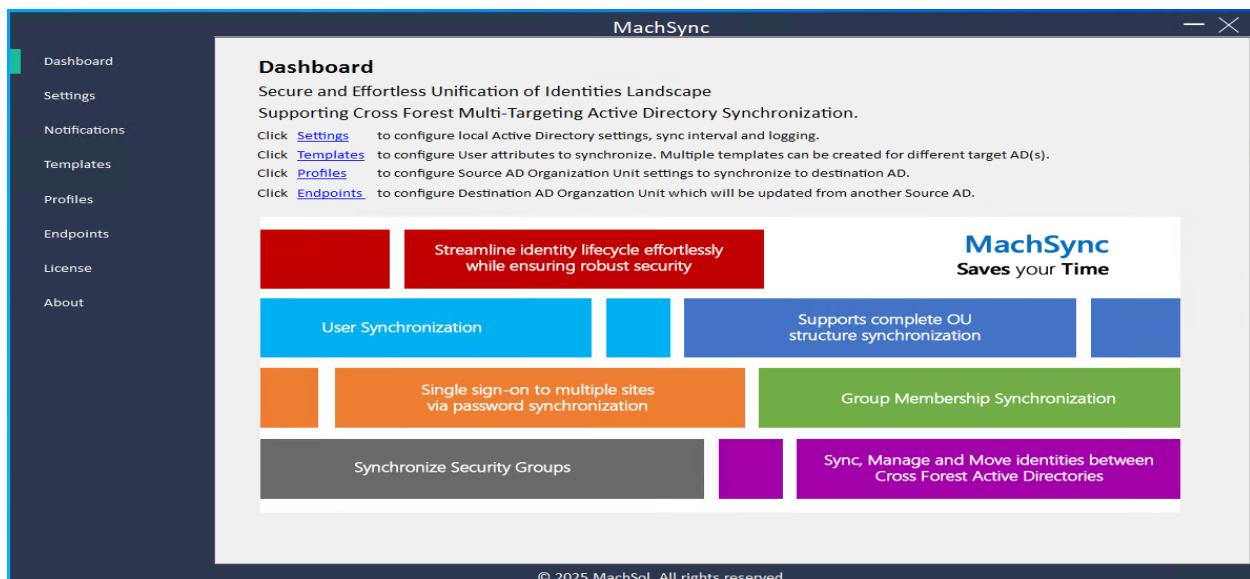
MachSync

Dashboard
Settings
Notifications
Templates
Profiles
Endpoints
License
About

Dashboard
Secure and Effortless Unification of Identities Landscape
Supporting Cross Forest Multi-Targeting Active Directory Synchronization.

Click Settings to configure local Active Directory settings, sync interval and logging.
Click Templates to configure User attributes to synchronize. Multiple templates can be created for different target AD(s).
Click Profiles to configure Source AD Organization Unit settings to synchronize to destination AD.
Click Endpoints to configure Destination AD Organzation Unit which will be updated from another Source AD.

Streamline identity lifecycle effortlessly while ensuring robust security

MachSync
Saves your Time

User Synchronization

Supports complete OU structure synchronization

Single sign-on to multiple sites via password synchronization

Group Membership Synchronization

Synchronize Security Groups

Sync, Manage and Move identities between Cross Forest Active Directories

© 2025 MachSol. All rights reserved